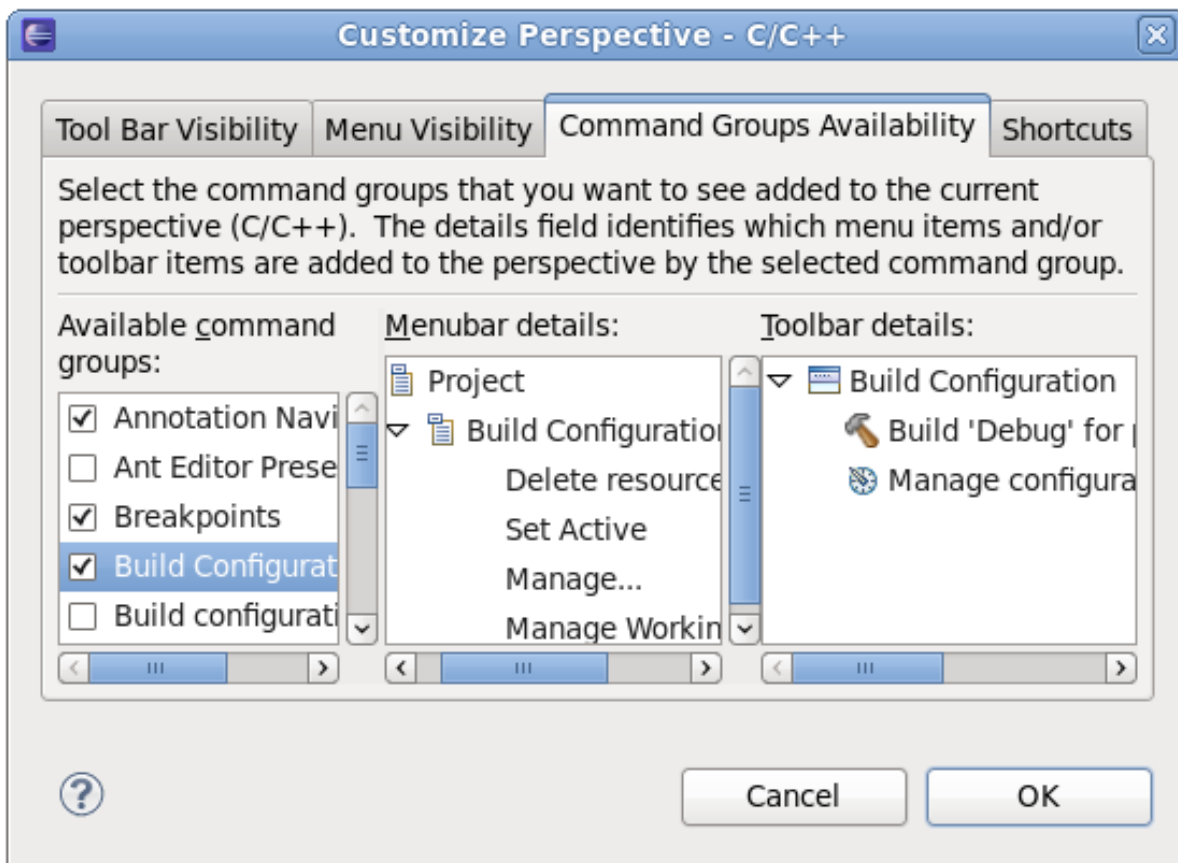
Customize Perspective - C/C++

Tool Bar Visibility
Menu Visibility
Command Groups Availability
Shortcuts

Select the command groups that you want to see added to the current perspective (C/C++). The details field identifies which menu items and/or toolbar items are added to the perspective by the selected command group.

Available command groups:
☑ Annotation Navi
☐ Ant Editor Prese
☑ Breakpoints
☑ Build Configurat
☐ Build configurati

Menubar details:
Project
Build Configuratio
Delete resource
Set Active
Manage...
Manage Workin

Toolbar details:
Build Configuration
Build 'Debug' for
Manage configura

?
Cancel
OK